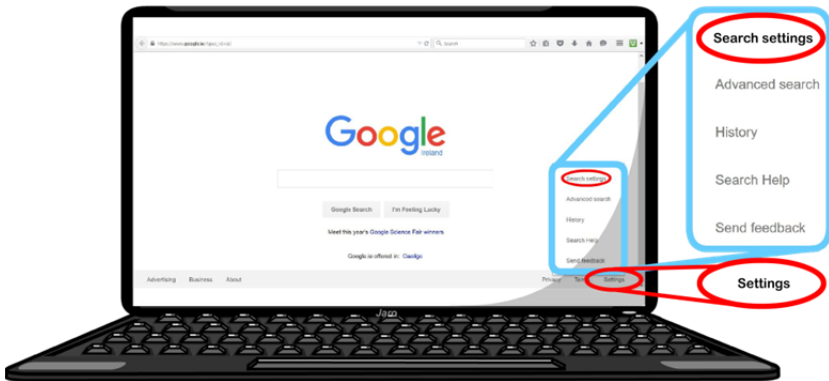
https://www.google.ie/?gws_rd=ssl

Search

Google
Ireland

Google Search I'm Feeling Lucky

Meet this year's Google Science Fair winners

Google.ie offered in: Gaeilge

Advertising Business About

Privacy Terms Settings

Search settings
Advanced search
History
Search Help
Send feedback

Search settings

Advanced search

History

Search Help

Send feedback

Settings